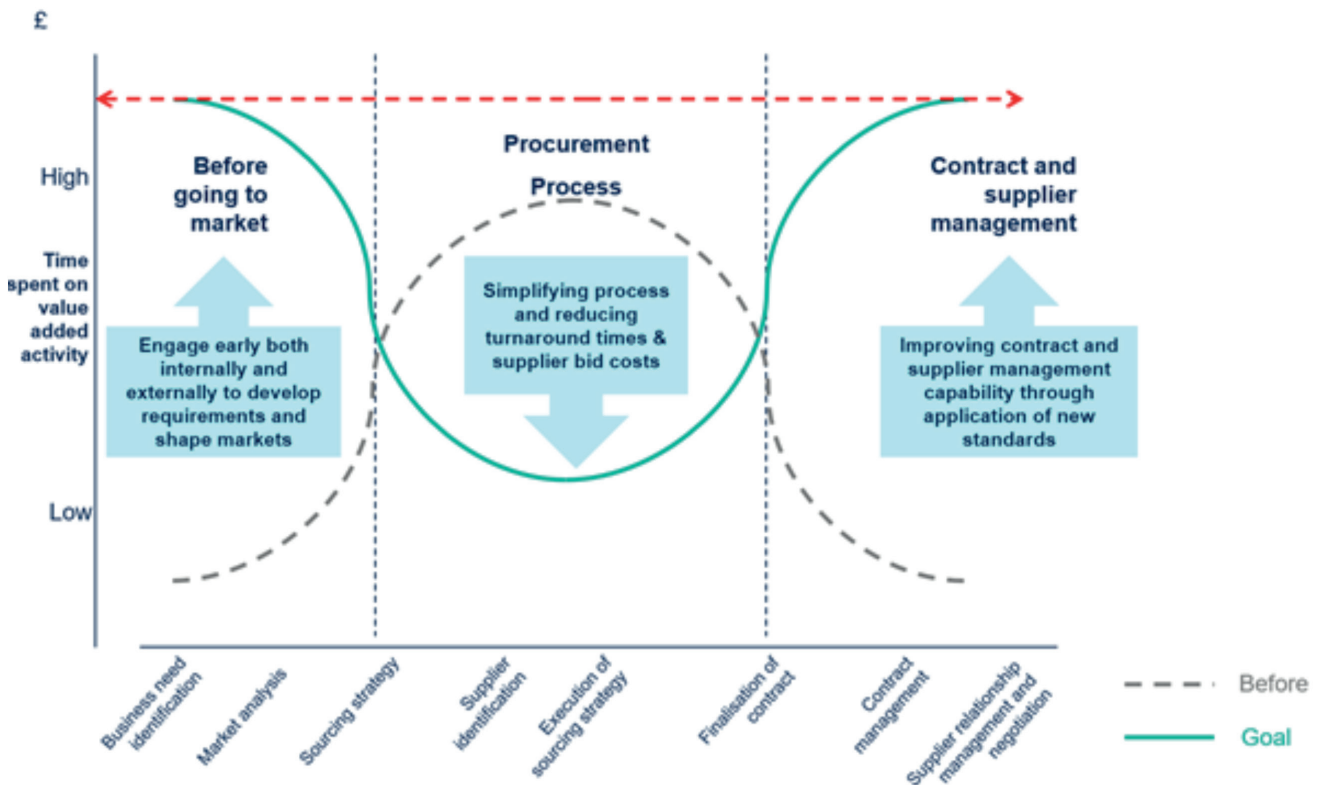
£

High

Time spent on value added activity

Low

Before going to market

Engage early both internally and externally to develop requirements and shape markets

Procurement Process

Simplifying process and reducing turnaround times & supplier bid costs

Contract and supplier management

Improving contract and supplier management capability through application of new standards

Business need identification

Market analysis

Sourcing strategy

Supplier identification

Execution of sourcing strategy

Finalisation of contract

Contract management

Supplier relationship management and negotiation

Before

Goal